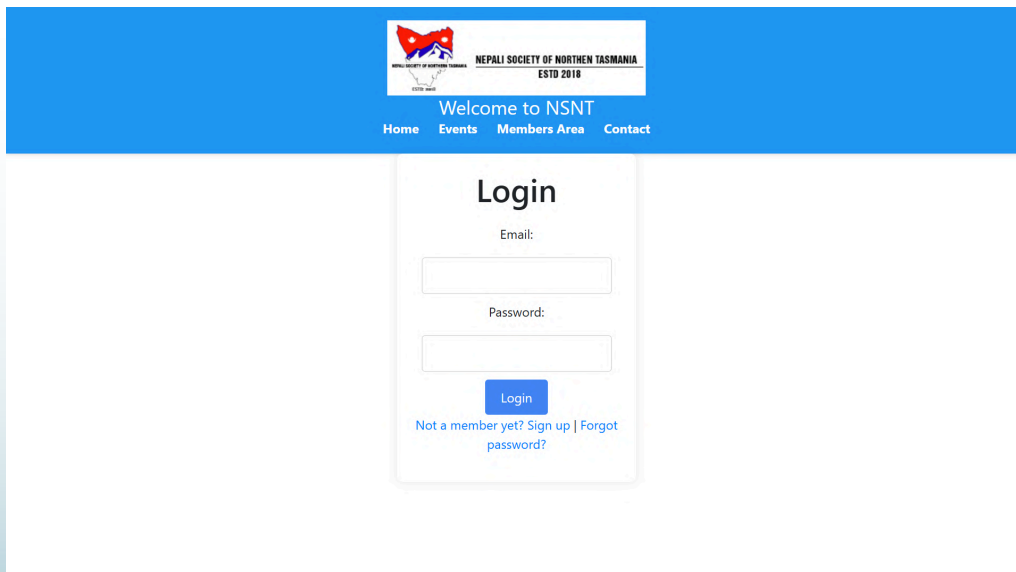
NEPALI SOCIETY OF NORTHERN TASMANIA
ESTD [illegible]

NEPALI SOCIETY OF NORTHEN TASMANIA
ESTD 2018

Welcome to NSNT

Home Events Members Area Contact

Login

Email:

Password:

Login

Not a member yet? Sign up | Forgot password?